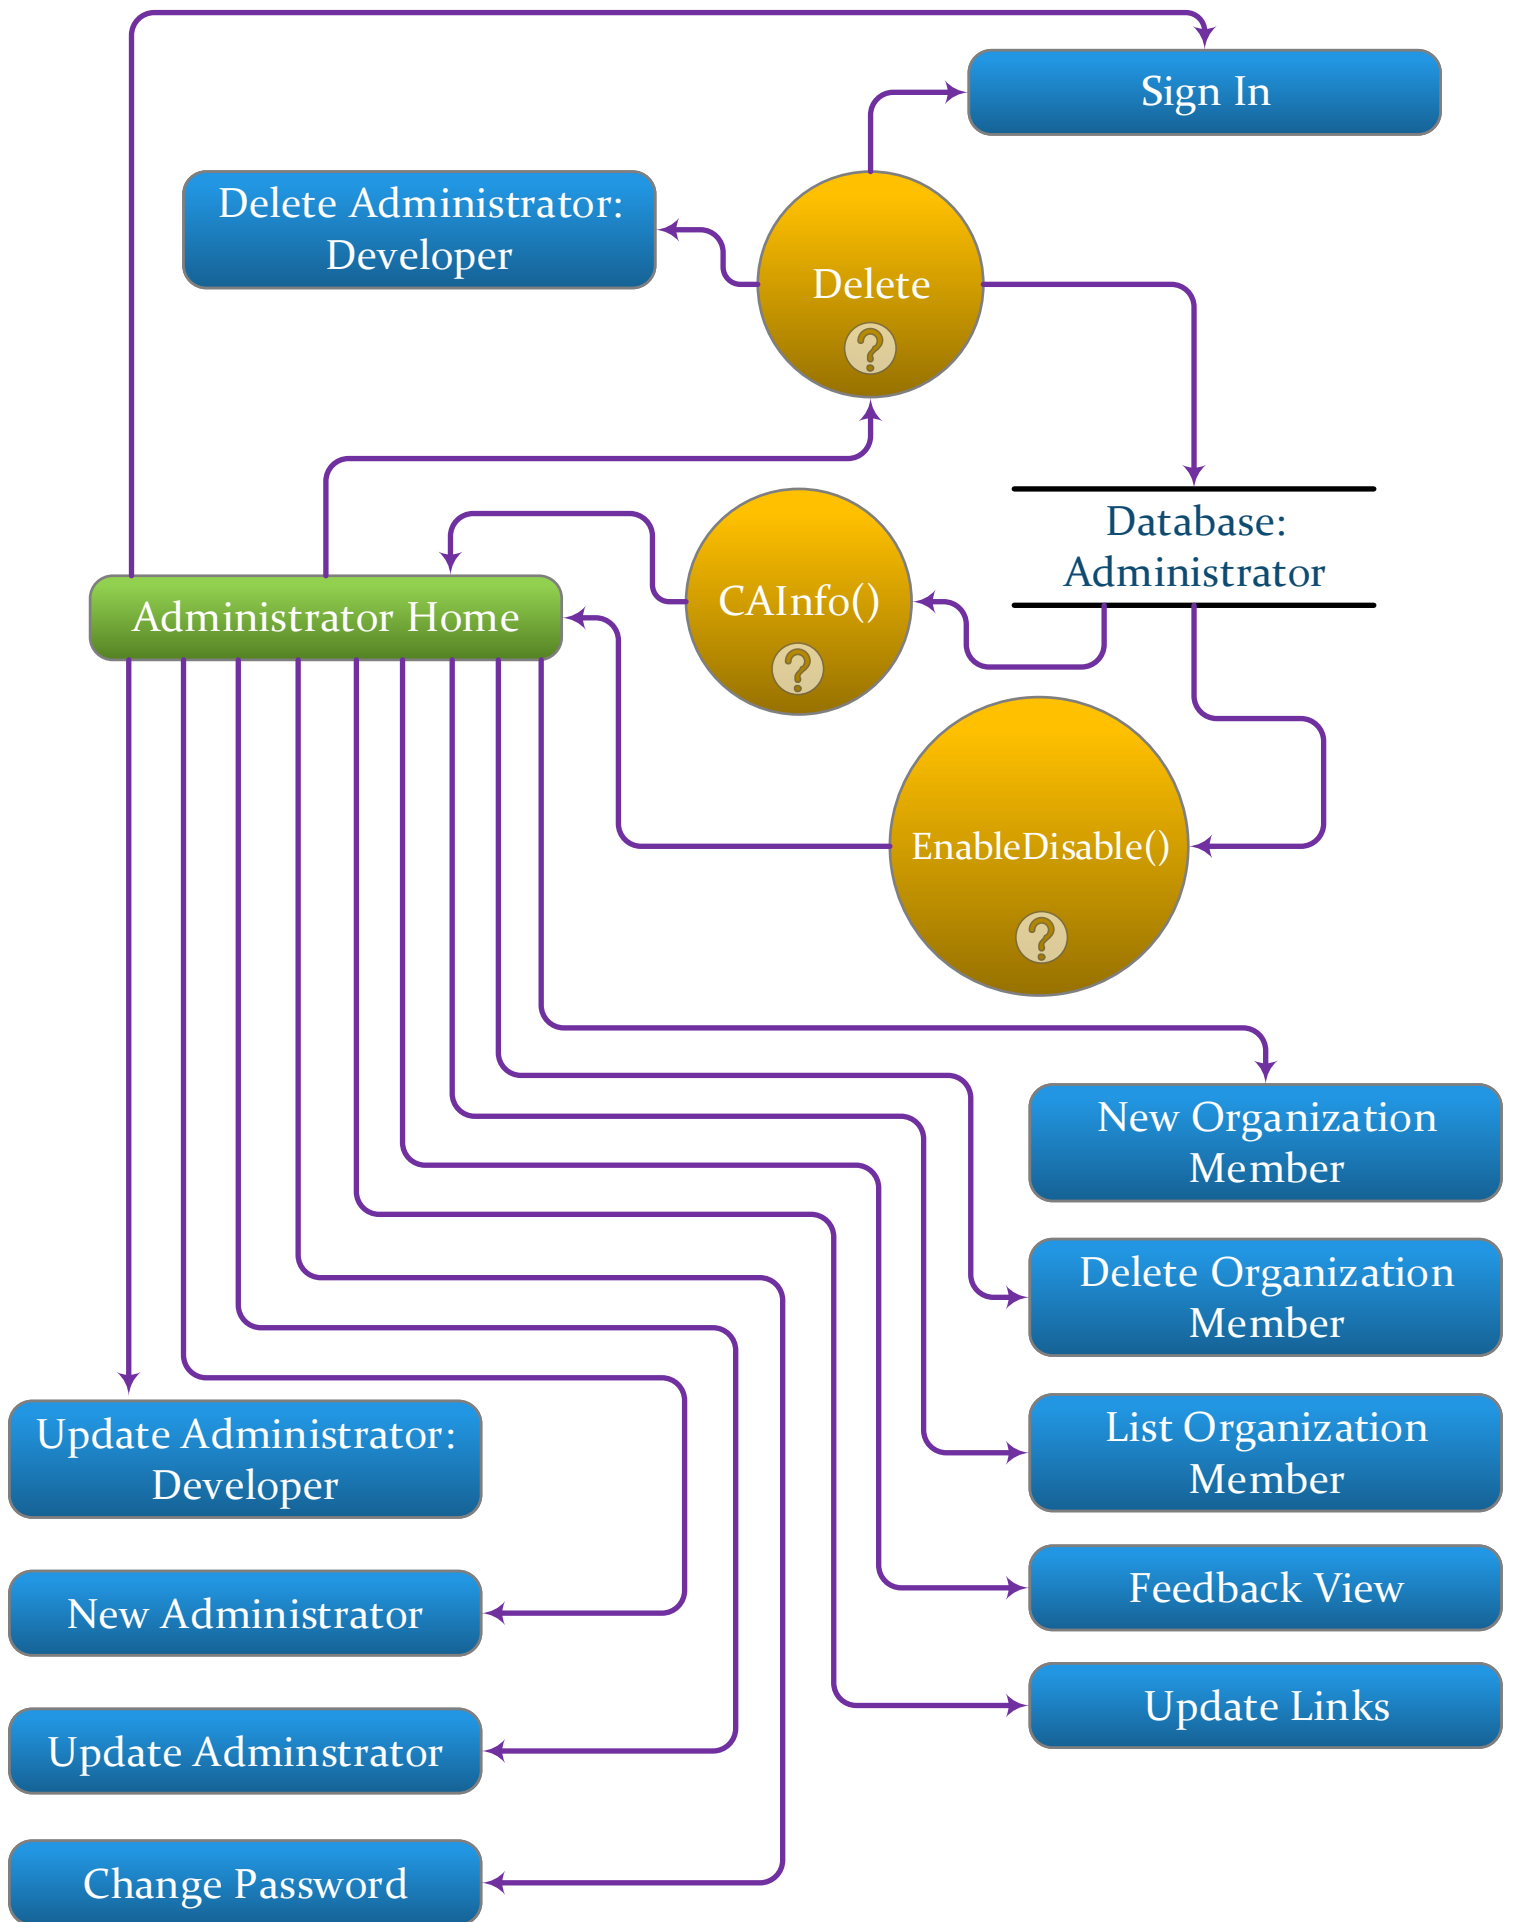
Sign In

Delete Administrator: Developer

Delete

?

Database: Administrator

CAInfo()

?

Administrator Home

EnableDisable()

?

New Organization Member

Delete Organization Member

List Organization Member

Feedback View

Update Links

Update Administrator: Developer

New Administrator

Update Adminstrator

Change Password